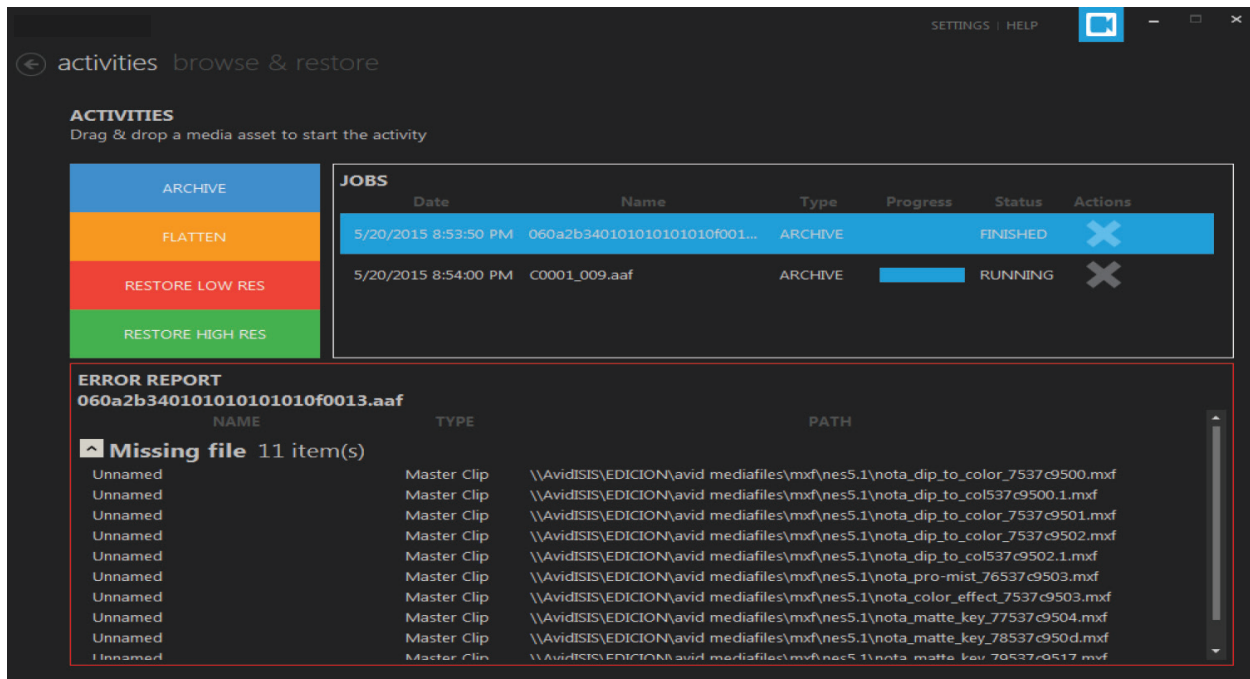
SETTINGS | HELP

activities browse & restore

ACTIVITIES
Drag & drop a media asset to start the activity

ARCHIVE
FLATTEN
RESTORE LOW RES
RESTORE HIGH RES

JOBS

| Date | Name | Type | Progress | Status | Actions |
|---|---|---|---|---|---|
| 5/20/2015 8:53:50 PM | 060a2b340101010101010f001... | ARCHIVE | | FINISHED | |
| 5/20/2015 8:54:00 PM | C0001_009.aaf | ARCHIVE | | RUNNING | |

ERROR REPORT
060a2b340101010101010f0013.aaf

| NAME | TYPE | PATH |
|---|---|---|

Missing file 11 item(s)

| NAME | TYPE | PATH |
|---|---|---|
| Unnamed | Master Clip | \\AvidISIS\EDICION\avid mediafiles\mxf\nes5.1\nota_dip_to_color_7537c9500.mxf |
| Unnamed | Master Clip | \\AvidISIS\EDICION\avid mediafiles\mxf\nes5.1\nota_dip_to_col537c9500.1.mxf |
| Unnamed | Master Clip | \\AvidISIS\EDICION\avid mediafiles\mxf\nes5.1\nota_dip_to_color_7537c9501.mxf |
| Unnamed | Master Clip | \\AvidISIS\EDICION\avid mediafiles\mxf\nes5.1\nota_dip_to_color_7537c9502.mxf |
| Unnamed | Master Clip | \\AvidISIS\EDICION\avid mediafiles\mxf\nes5.1\nota_dip_to_col537c9502.1.mxf |
| Unnamed | Master Clip | \\AvidISIS\EDICION\avid mediafiles\mxf\nes5.1\nota_pro-mist_76537c9503.mxf |
| Unnamed | Master Clip | \\AvidISIS\EDICION\avid mediafiles\mxf\nes5.1\nota_color_effect_7537c9503.mxf |
| Unnamed | Master Clip | \\AvidISIS\EDICION\avid mediafiles\mxf\nes5.1\nota_matte_key_77537c9504.mxf |
| Unnamed | Master Clip | \\AvidISIS\EDICION\avid mediafiles\mxf\nes5.1\nota_matte_key_78537c950d.mxf |
| Unnamed | Master Clip | \\AvidISIS\EDICION\avid mediafiles\mxf\nes5.1\nota_matte_key_79537c9517.mxf |